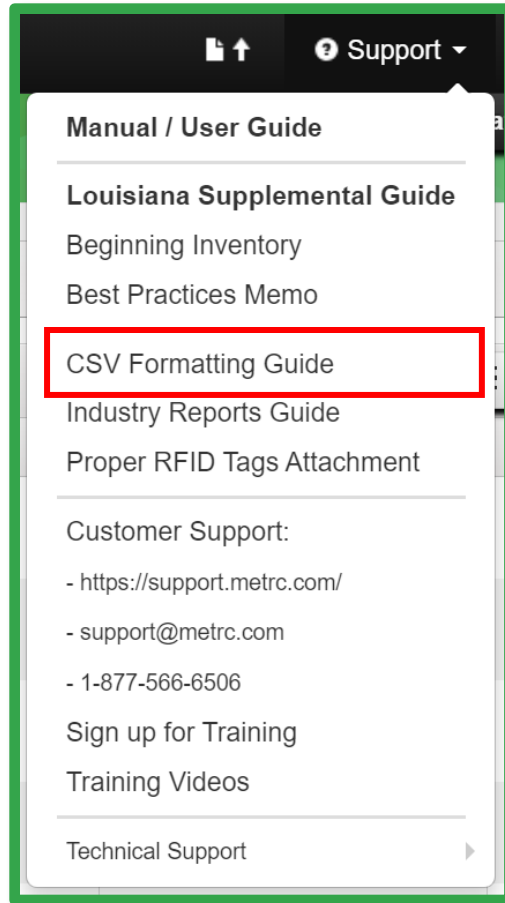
Support

Manual / User Guide

Louisiana Supplemental Guide

Beginning Inventory

Best Practices Memo

CSV Formatting Guide

Industry Reports Guide

Proper RFID Tags Attachment

Customer Support:

- https://support.metrc.com/

- support@metrc.com

- 1-877-566-6506

Sign up for Training

Training Videos

Technical Support